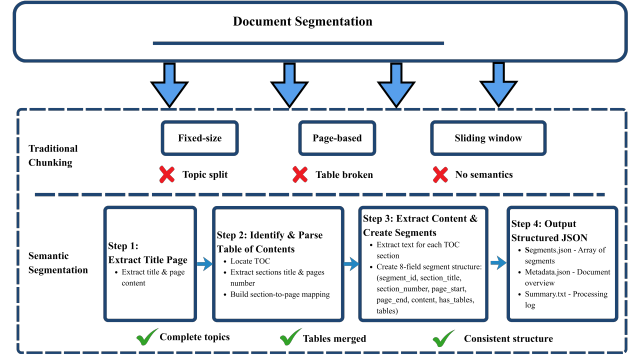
Document Segmentation

Traditional Chunking

Fixed-size

Page-based

Sliding window

Topic split

Table broken

No semantics

Semantic Segmentation

Step 1: Extract Title Page
- Extract title & page content

Step 2: Identify & Parse Table of Contents
- Locate TOC
- Extract sections title & pages number
- Build section-to-page mapping

Step 3: Extract Content & Create Segments
- Extract text for each TOC section
- Create 8-field segment structure: (segment_id, section_title, section_number, page_start, page_end, content, has_tables, tables)

Step 4: Output Structured JSON
- Segments.json - Array of segments
- Metadata.json - Document overview
- Summary.txt - Processing log

Complete topics

Tables merged

Consistent structure